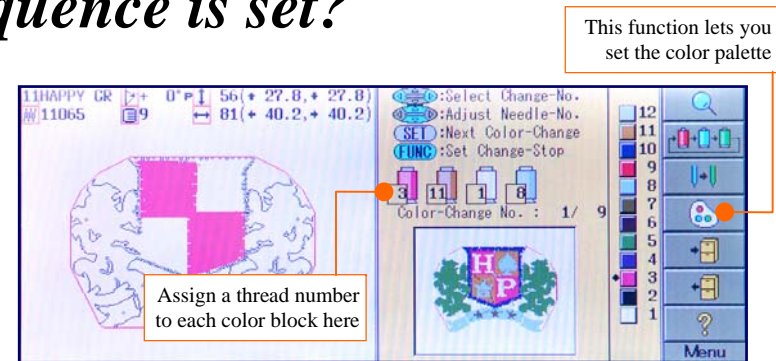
quence is set?

This function lets you set the color palette

11HAPPY GR 0° 56(+ 27.8,+ 27.8)
11065 9 81(+ 40.2,+ 40.2)

:Select Change-No.
:Adjust Needle-No.
SET :Next Color-Change
FUNC :Set Change-Stop

3 11 1 8
Color-Change No. : 1/ 9

H P

12
11
10
9
8
7
6
5
4
3
2
1

Menu

Assign a thread number to each color block here